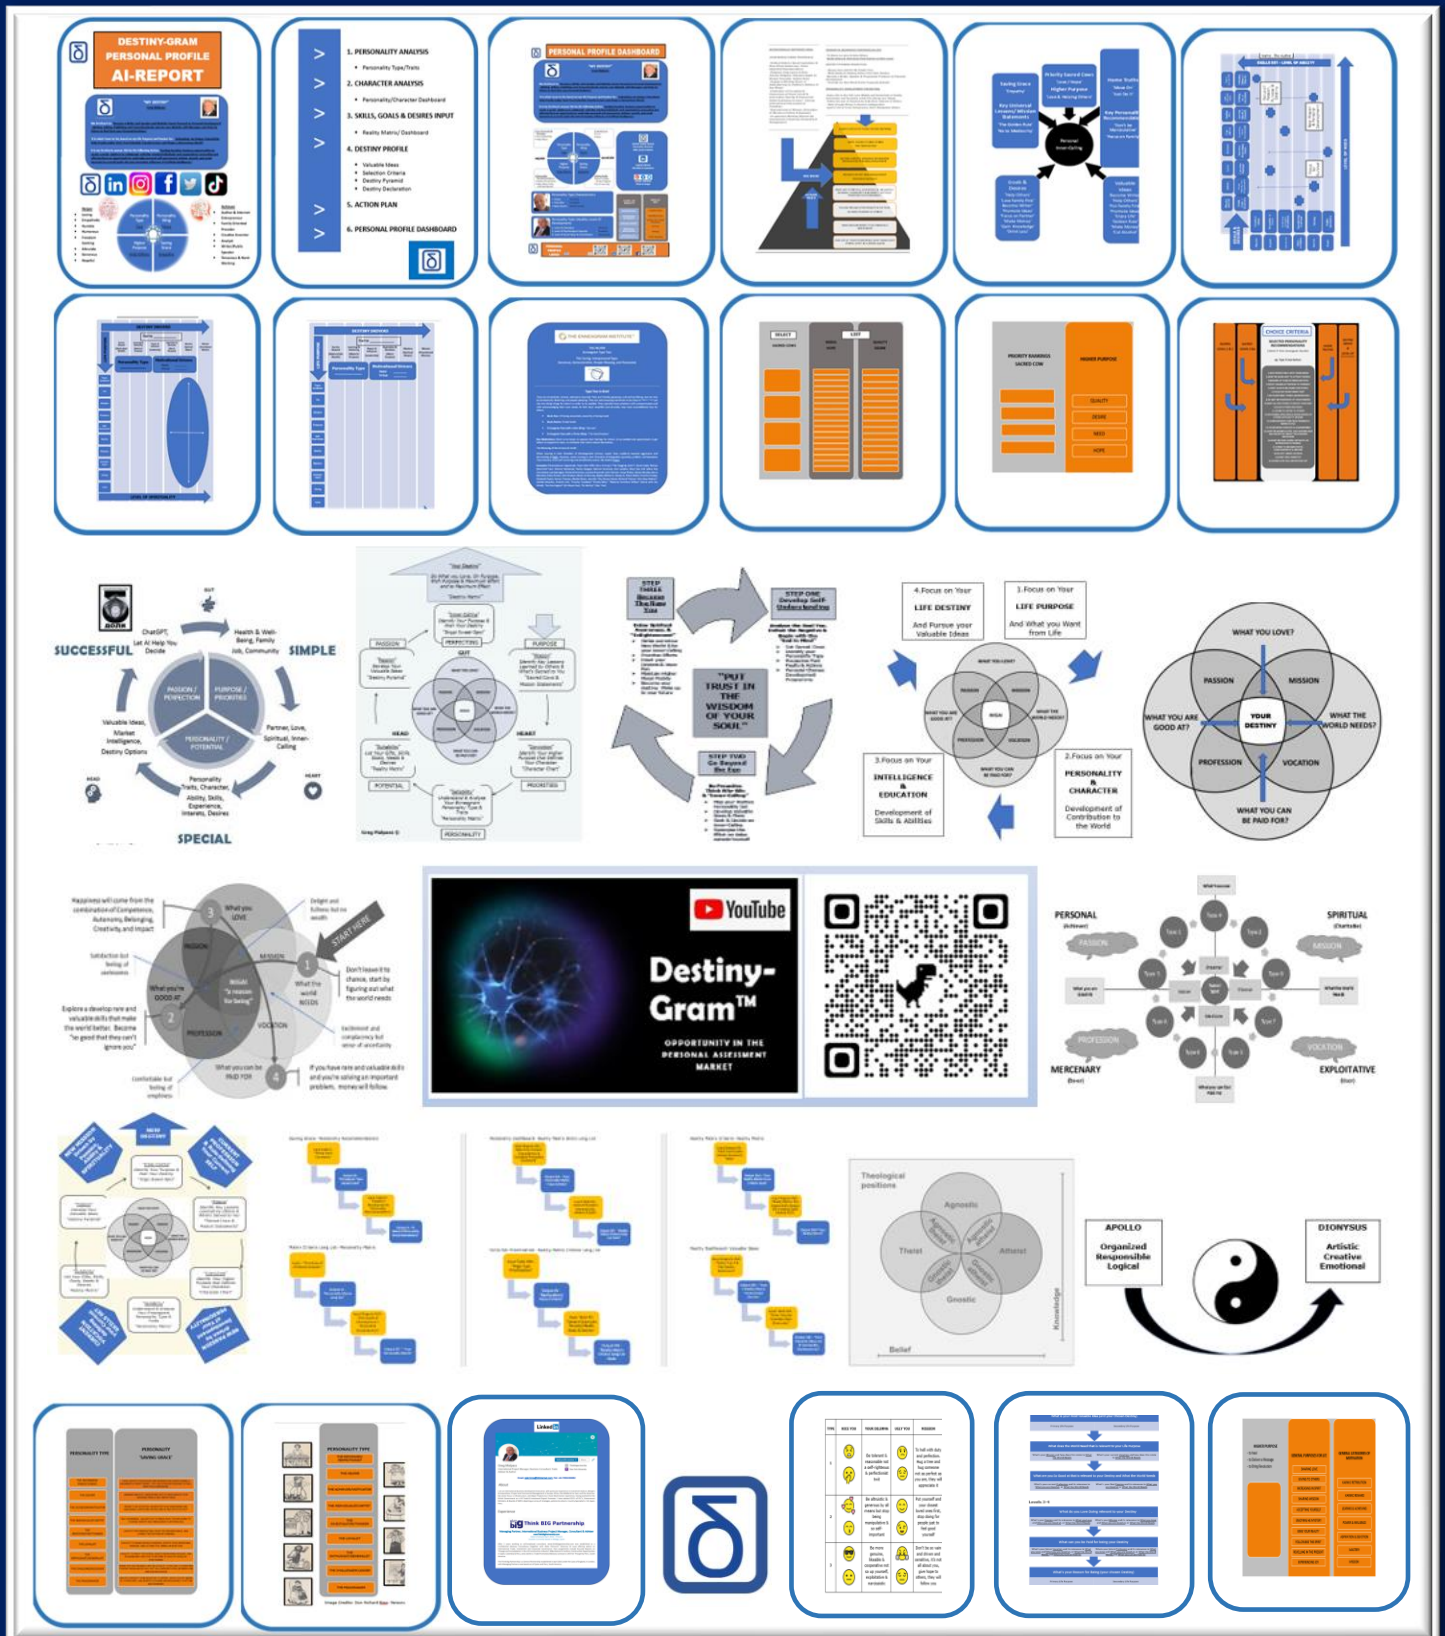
DESTINY-GRAM
PERSONAL PROFILE
AI-REPORT

1. PERSONALITY ANALYSIS
• Personality Type/Traits
2. CHARACTER ANALYSIS
• Personality/Character Dashboard
3. SKILLS, GOALS & DESIRES INPUT
• Reality Matrix/ Dashboard
4. DESTINY PROFILE
• Valuable Ideas
• Selection Criteria
• Destiny Pyramid
• Destiny Declaration
5. ACTION PLAN
6. PERSONAL PROFILE DASHBOARD

PERSONAL PROFILE DASHBOARD

CHOICE CRITERIA

SUCCESSFUL
SIMPLE
SPECIAL
ChatGPT, Let AI Help You Decide
Health & Well-Being, Family Job, Community
PASSION / PERFECTION
PURPOSE / PRIORITIES
PERSONALITY / POTENTIAL
Valuable Ideas, Market Intelligence, Destiny Options
Partner, Love, Spiritual, Inner-Calling
Personality Traits, Character, Ability, Skills, Experience, Interests, Desires
HEAD
HEART
GUT

PASSION
PURPOSE
PERFECTION
POTENTIAL
PRIORITIES
PERSONALITY
HEAD
HEART
GUT

STEP THREE
STEP ONE
"PUT TRUST IN THE WISDOM OF YOUR SOUL"
STEP TWO

4.Focus on Your LIFE DESTINY And Pursue your Valuable Ideas
1.Focus on Your LIFE PURPOSE And What you Want from Life
3.Focus on Your INTELLIGENCE & EDUCATION Development of Skills & Abilities
2.Focus on Your PERSONALITY & CHARACTER Development of Contribution to the World

WHAT YOU LOVE?
PASSION
MISSION
WHAT YOU ARE GOOD AT?
YOUR DESTINY
WHAT THE WORLD NEEDS?
PROFESSION
VOCATION
WHAT YOU CAN BE PAID FOR?

START HERE
What you LOVE
What you're GOOD AT
What the world NEEDS
What you can be PAID FOR
PASSION
MISSION
PROFESSION
VOCATION
IKIGAI

YouTube
Destiny-Gram™
OPPORTUNITY IN THE PERSONAL ASSESSMENT MARKET

PERSONAL
SPIRITUAL
MERCENARY
EXPLOITATIVE
PASSION
MISSION
PROFESSION
VOCATION

Theological positions
Agnostic
Theist
Atheist
Gnostic
Knowledge
Belief

APOLLO
Organized Responsible Logical
DIONYSUS
Artistic Creative Emotional

LinkedIn
Think BIG Partnership